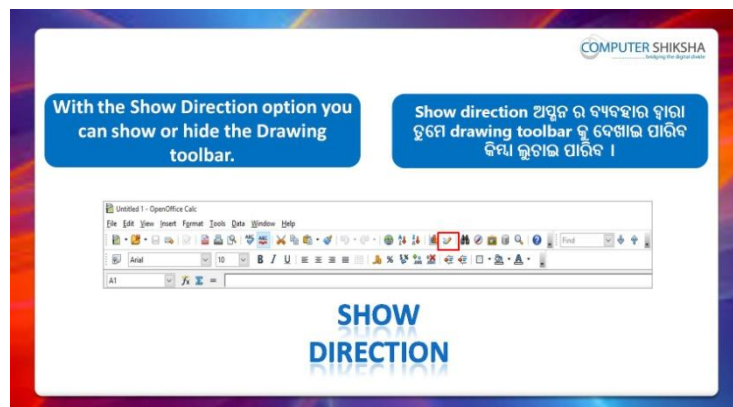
COMPUTER SHIKSHA
bridging the digital divide

With the Show Direction option you can show or hide the Drawing toolbar.

Show direction ଅପ୍ସନ ର ବ୍ୟବହାର ଦ୍ୱାରା ତୁମେ drawing toolbar କୁ ଦେଖାଇ ପାରିବ କିମ୍ବା ଲୁଚାଇ ପାରିବ ।

Untitled 1 - OpenOffice Calc

File Edit View Insert Format Tools Data Window Help

Find

Arial 10

A1

SHOW DIRECTION